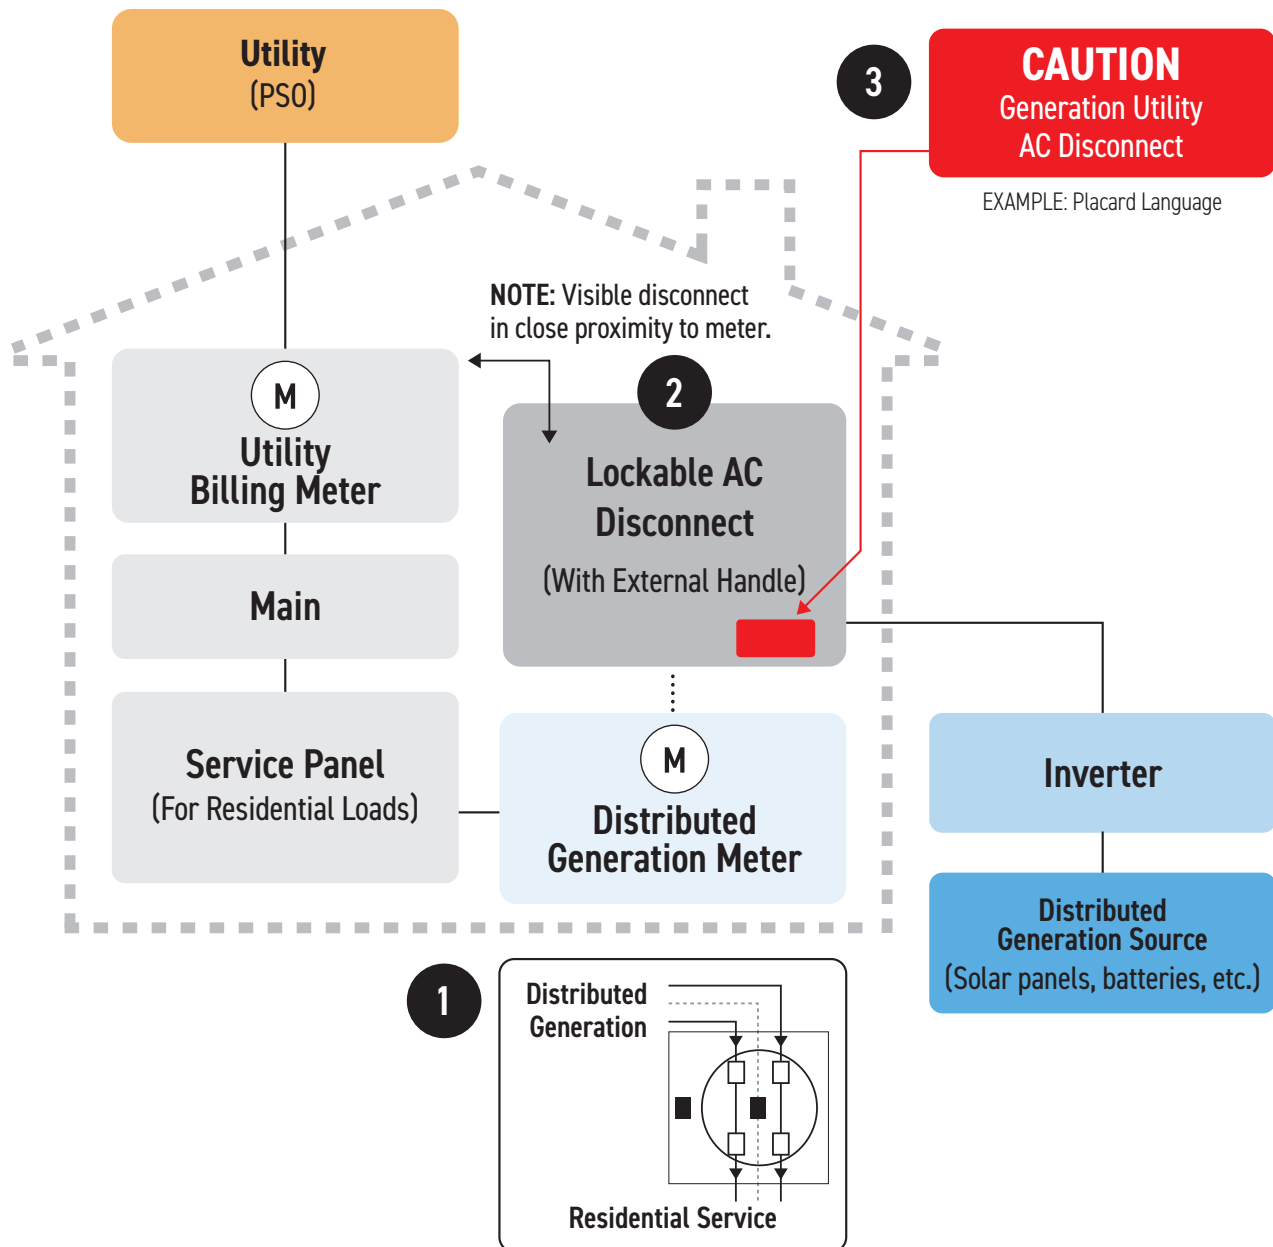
Utility
(PSO)

3

CAUTION
Generation Utility
AC Disconnect

EXAMPLE: Placard Language

NOTE: Visible disconnect in close proximity to meter.

M
Utility
Billing Meter

2

Lockable AC
Disconnect
(With External Handle)

Main

Service Panel
(For Residential Loads)

M
Distributed
Generation Meter

Inverter

Distributed
Generation Source
(Solar panels, batteries, etc.)

1

Distributed
Generation

Residential Service